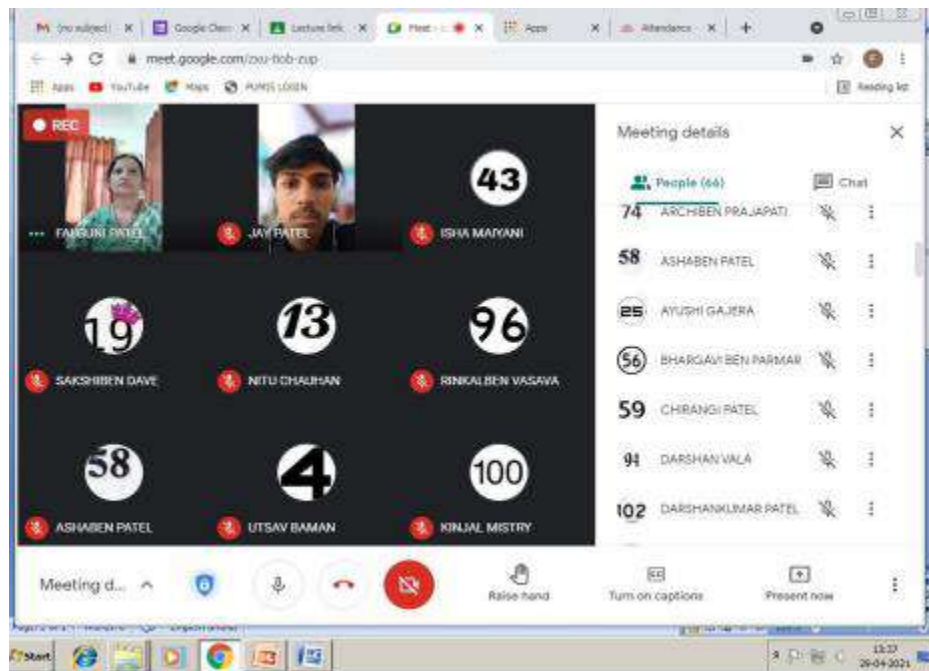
M (no subject) ×
Google Classr ×
Lecture link ×
Meet ×
Apps ×
Attendance ×
+

meet.google.com/zxu-tbob-zup

Apps YouTube Maps PUMIS LOGIN

Reading list

REC

FALGUNI PATEL

JAY PATEL

43
ISHA MAIYANI

19
SAKSHIBEN DAVE

13
NITU CHAUHAN

96
RINKALBEN VASAVA

58
ASHABEN PATEL

4
UTSAV BAMAN

100
KINJAL MISTRY

Meeting details
People (66)
Chat

74 ARCHIBEN PRAJAPATI
58 ASHABEN PATEL
25 AYUSHI GAJERA
56 BHARGAVI BEN PARMAR
59 CHIRANGI PATEL
94 DARSHAN VALA
102 DARSHANKUMAR PATEL

Meeting d...
Raise hand
Turn on captions
Present now

Start
13:37
29-04-2021